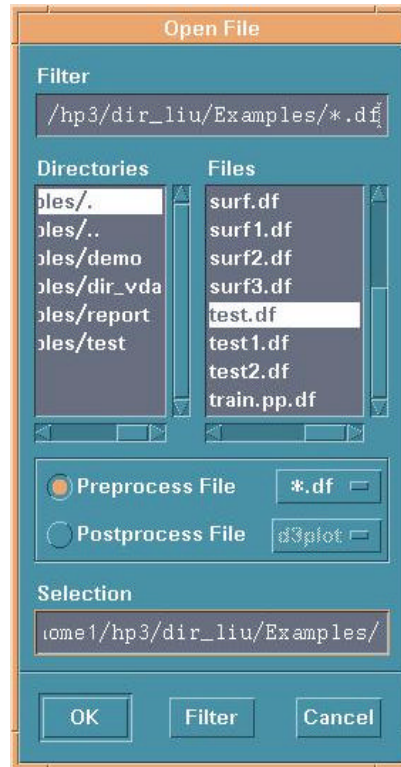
Open File

Filter

/hp3/dir_liu/Examples/*.df

Directories

ples/.
ples/..
ples/demo
ples/dir_vda
ples/report
ples/test

Files

surf.df
surf1.df
surf2.df
surf3.df
test.df
test1.df
test2.df
train.pp.df

Preprocess File

*.df

Postprocess File

d3plot

Selection

ome1/hp3/dir_liu/Examples/

OK

Filter

Cancel